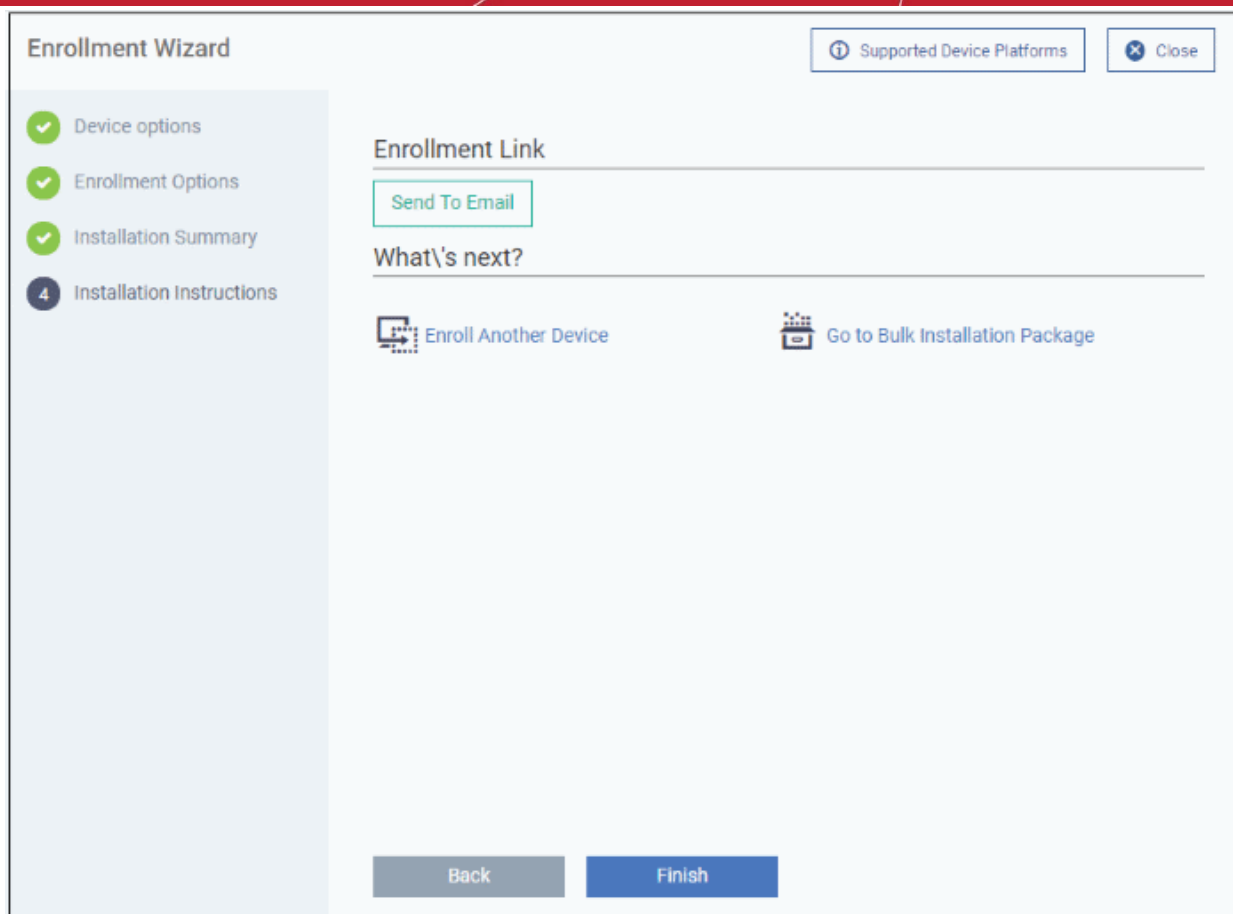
Enrollment Wizard

Supported Device Platforms

Close

Device options

Enrollment Options

Installation Summary

4 Installation Instructions

Enrollment Link

Send To Email

What\'s next?

Enroll Another Device

Go to Bulk Installation Package

Back

Finish